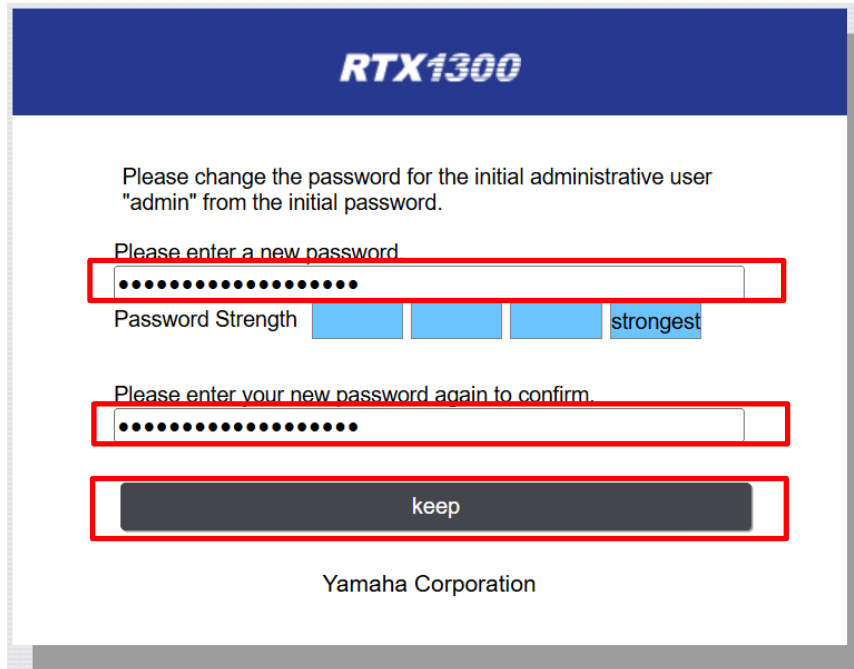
RTX1300

Please change the password for the initial administrative user "admin" from the initial password.

Please enter a new password

●●●●●●●●●●●●●●●●●●●

Password Strength strongest

Please enter your new password again to confirm.

●●●●●●●●●●●●●●●●●●●

keep

Yamaha Corporation